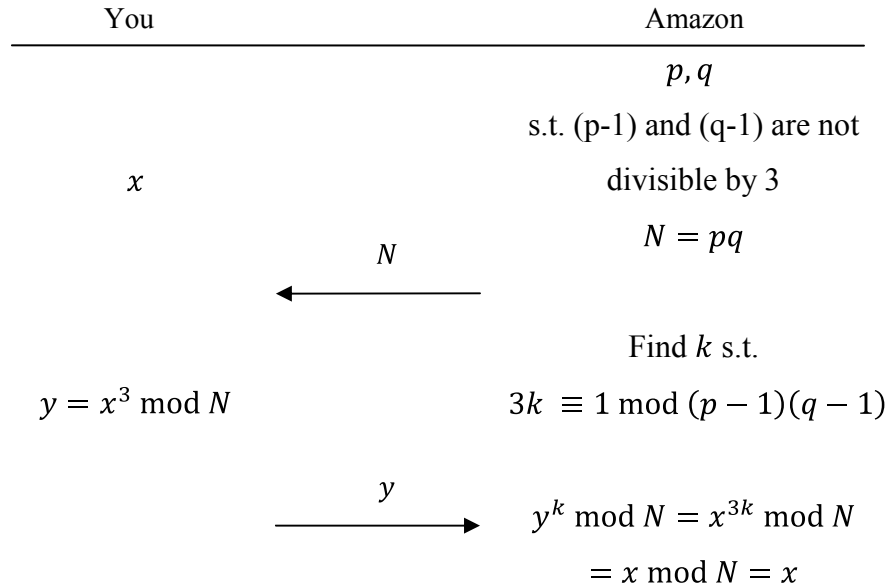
| You | | Amazon |
|---|---|---|
| | | $p, q$ |
| $x$ | | s.t. (p-1) and (q-1) are not divisible by 3 |
| | | $N = pq$ |
| | $N$ | |
| $y = x^3 \bmod N$ | | Find $k$ s.t. $3k \equiv 1 \bmod (p-1)(q-1)$ |
| | $y$ | $y^k \bmod N = x^{3k} \bmod N$ |
| | | $= x \bmod N = x$ |